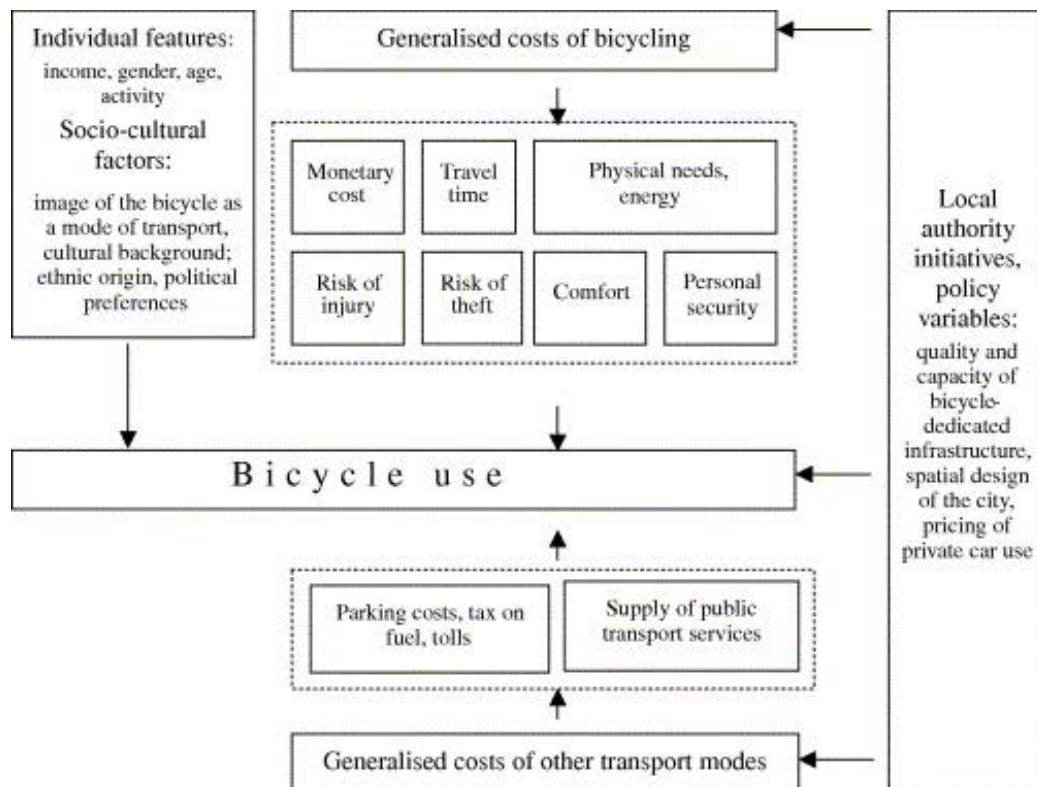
Individual features:
income, gender, age, activity
Socio-cultural factors:
image of the bicycle as a mode of transport, cultural background; ethnic origin, political preferences

Generalised costs of bicycling

Monetary cost

Travel time

Physical needs, energy

Risk of injury

Risk of theft

Comfort

Personal security

Local authority initiatives, policy variables:
quality and capacity of bicycle-dedicated infrastructure, spatial design of the city, pricing of private car use

Bicycle use

Parking costs, tax on fuel, tolls

Supply of public transport services

Generalised costs of other transport modes